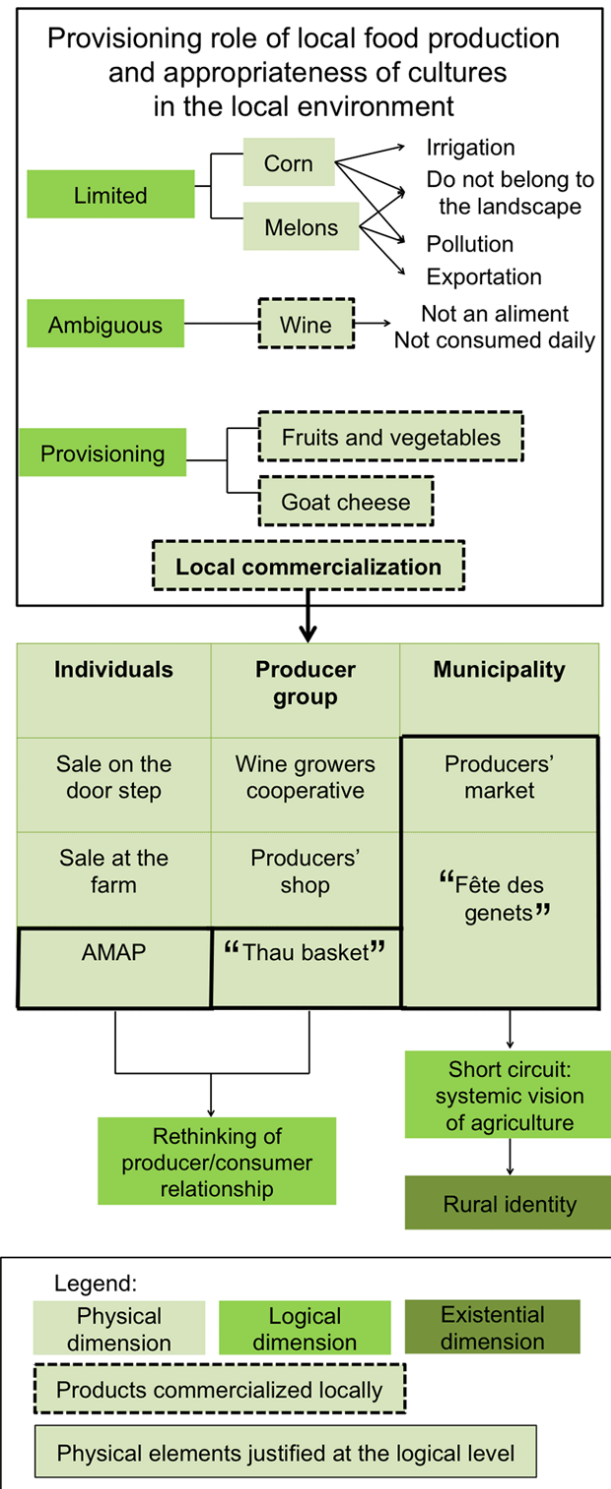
Provisioning role of local food production and appropriateness of cultures in the local environment

Limited

Corn

Melons

Irrigation

Do not belong to the landscape

Pollution

Exportation

Ambiguous

Wine

Not an aliment
Not consumed daily

Provisioning

Fruits and vegetables

Goat cheese

Local commercialization

| Individuals | Producer group | Municipality |
|---|---|---|
| Sale on the door step | Wine growers cooperative | Producers' market |
| Sale at the farm | Producers' shop | "Fête des genets" |
| AMAP | "Thau basket" | |

Rethinking of producer/consumer relationship

Short circuit: systemic vision of agriculture

Rural identity

Legend:

Physical dimension

Logical dimension

Existential dimension

Products commercialized locally

Physical elements justified at the logical level